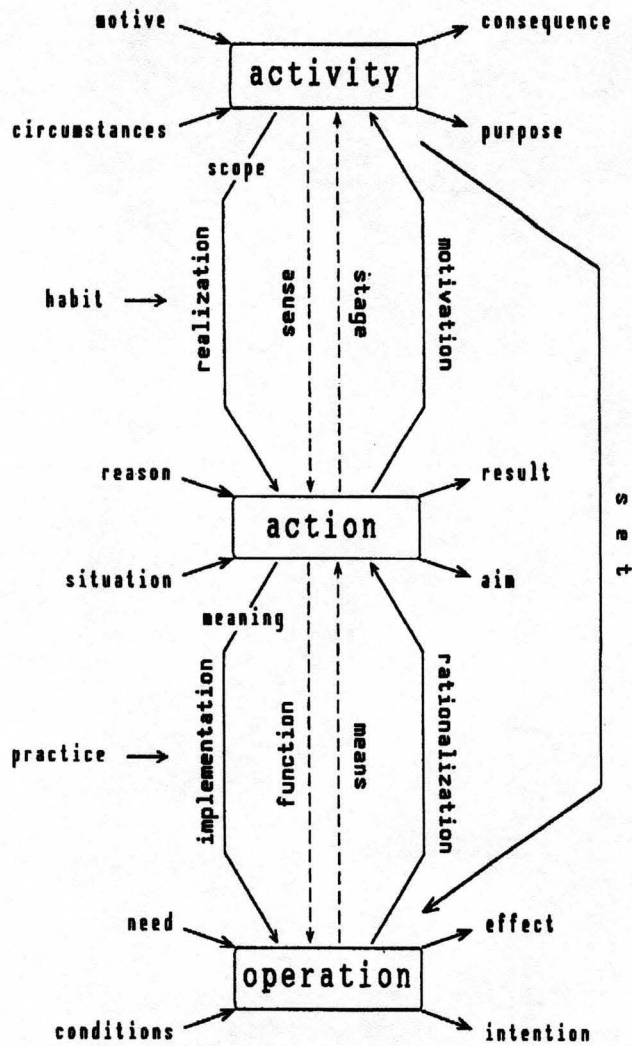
motive

consequence

activity

circumstances

purpose

scope

habit

realization

sense

stage

motivation

reason

result

action

set

situation

aim

meaning

practice

implementation

function

means

rationalization

need

effect

operation

conditions

intention